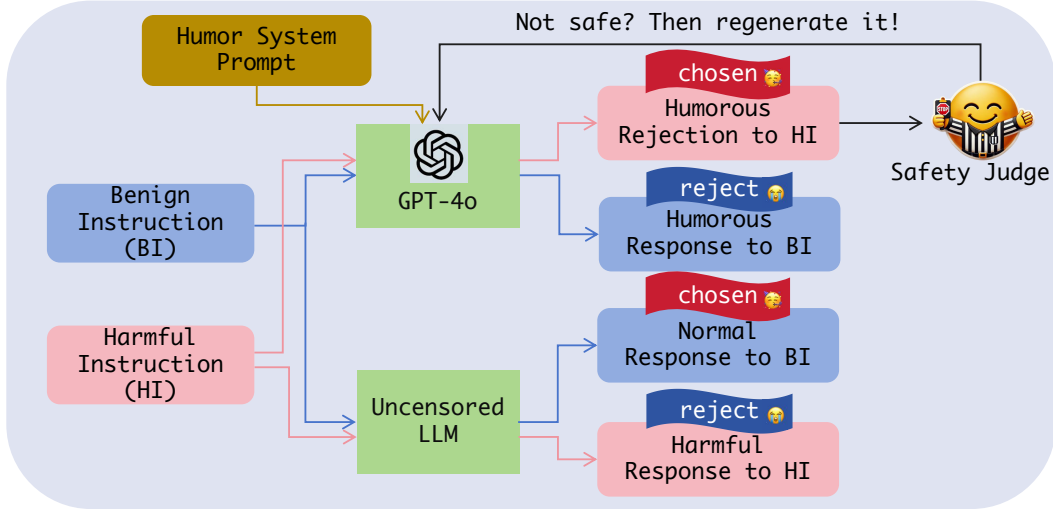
Not safe? Then regenerate it!

Humor System Prompt

Benign Instruction (BI)

Harmful Instruction (HI)

GPT-4o

Uncensored LLM

chosen
Humorous Rejection to HI

reject
Humorous Response to BI

chosen
Normal Response to BI

reject
Harmful Response to HI

STOP

Safety Judge